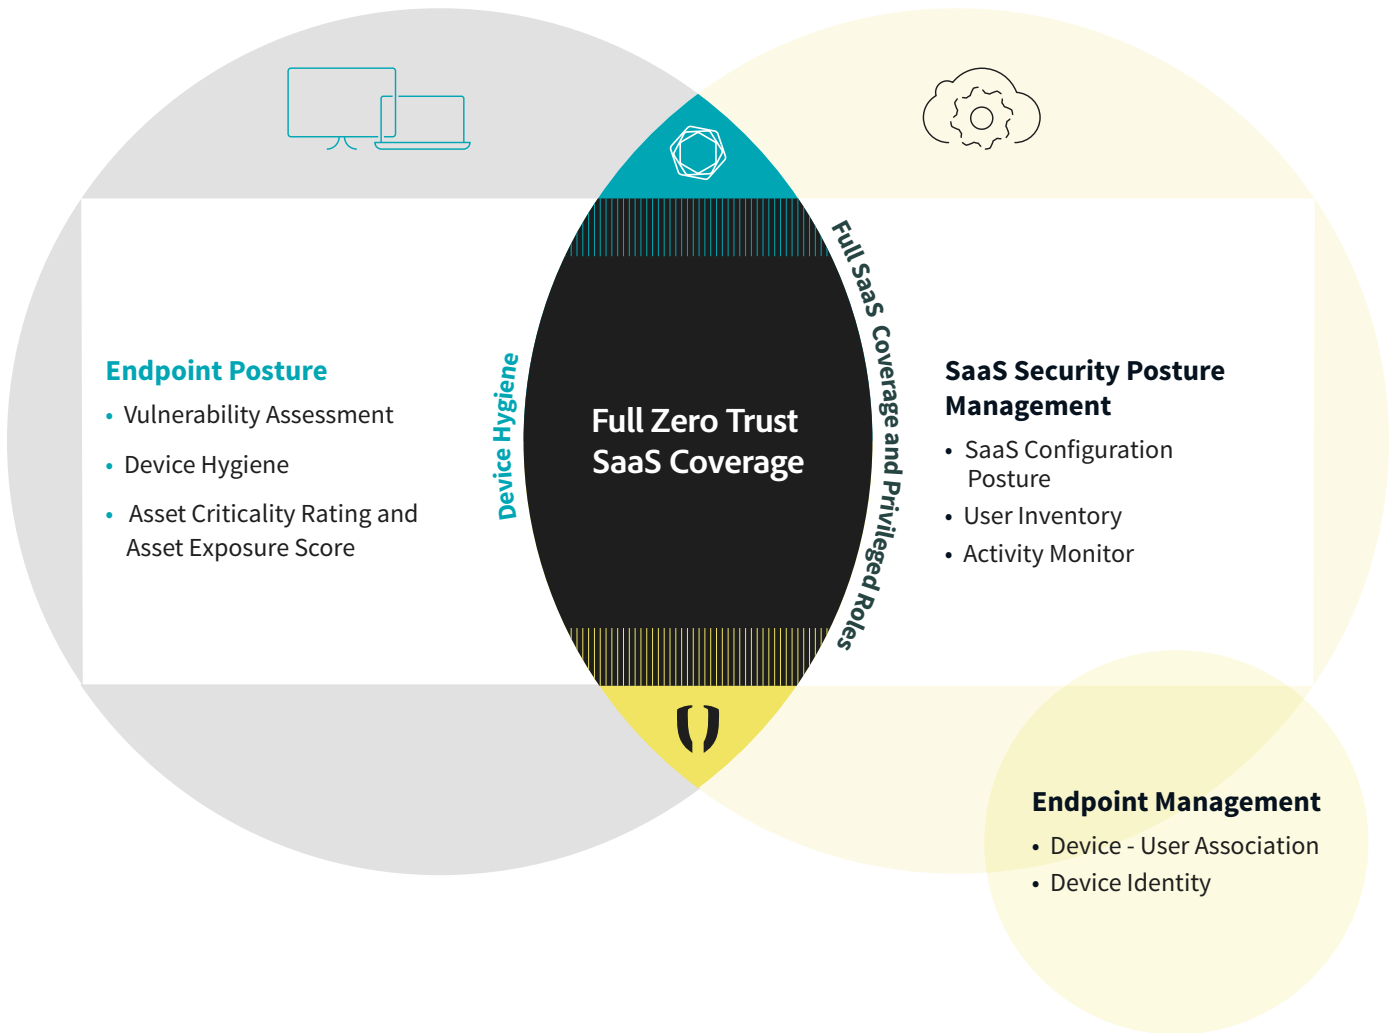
Endpoint Posture

- Vulnerability Assessment
- Device Hygiene
- Asset Criticality Rating and Asset Exposure Score

Device Hygiene

Full Zero Trust SaaS Coverage

Full SaaS Coverage and Privileged Roles

SaaS Security Posture Management

- SaaS Configuration Posture
- User Inventory
- Activity Monitor

Endpoint Management

- Device - User Association
- Device Identity